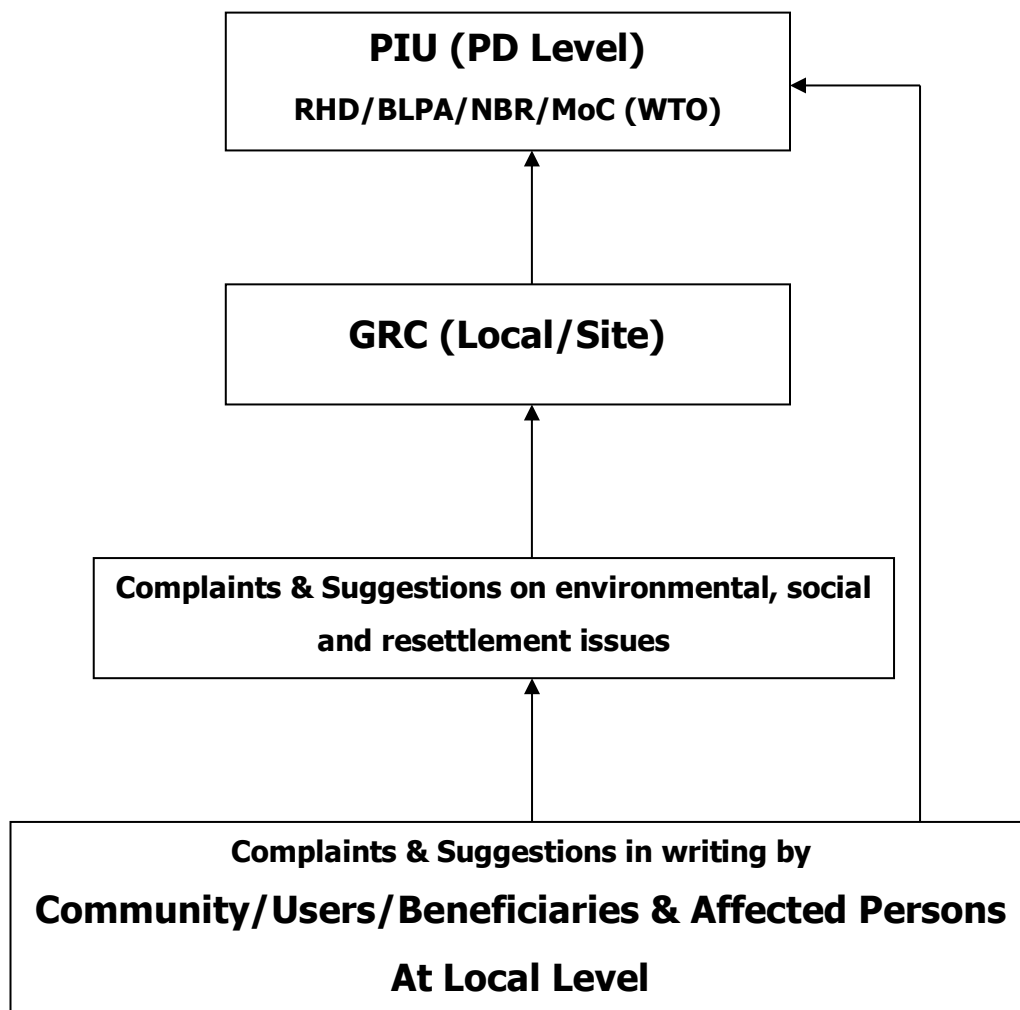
PIU (PD Level)
RHD/BLPA/NBR/MoC (WTO)

GRC (Local/Site)

Complaints & Suggestions on environmental, social and resettlement issues

Complaints & Suggestions in writing by
Community/Users/Beneficiaries & Affected Persons
At Local Level